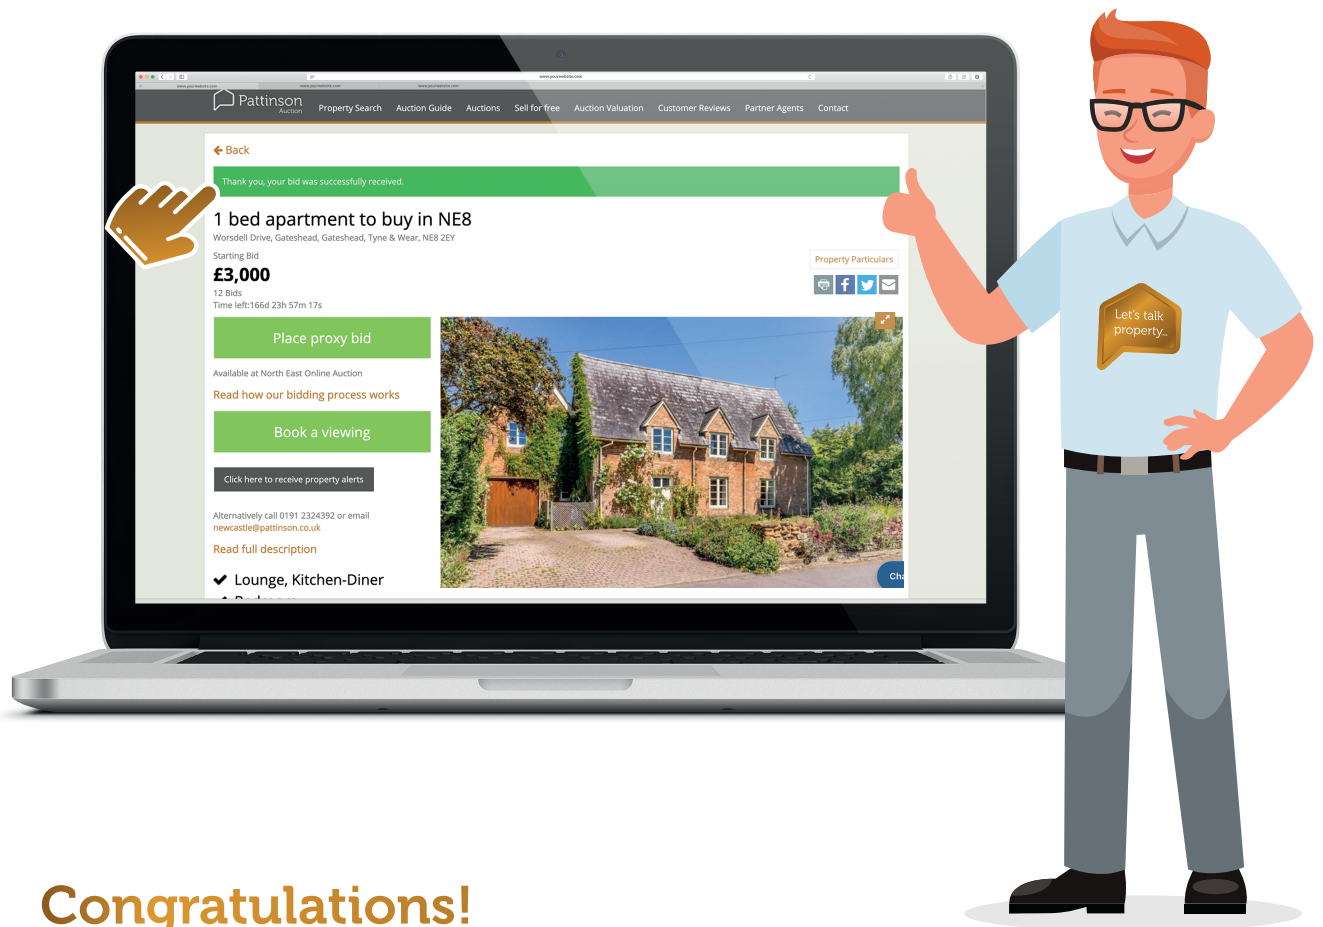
www.yourwebsite.com

Pattinson Auction

Property Search Auction Guide Auctions Sell for free Auction Valuation Customer Reviews Partner Agents Contact

Back

Thank you, your bid was successfully received.

1 bed apartment to buy in NE8

Worsdell Drive, Gateshead, Gateshead, Tyne & Wear, NE8 2EY

Starting Bid

£3,000

12 Bids

Time left:166d 23h 57m 17s

Property Particulars

Place proxy bid

Available at North East Online Auction

Read how our bidding process works

Book a viewing

Click here to receive property alerts

Alternatively call 0191 2324392 or email newcastle@pattinson.co.uk

Read full description

Lounge, Kitchen-Diner

Cha

Let's talk property...

Congratulations!